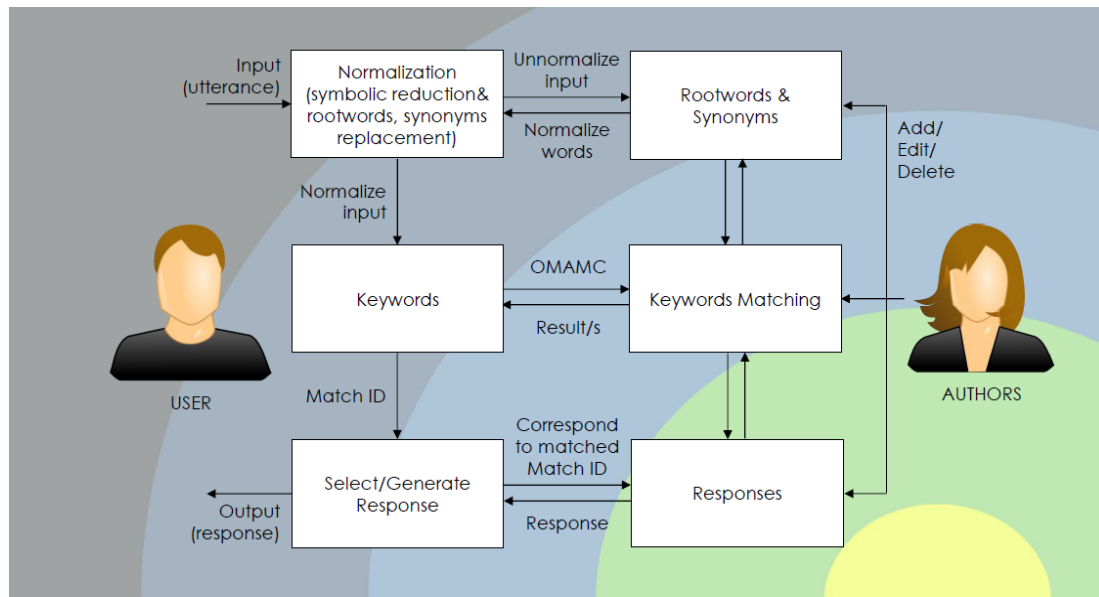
Input (utterance)

Normalization (symbolic reduction& rootwords, synonyms replacement)

Unnormalize input

Normalize words

Rootwords & Synonyms

Add/ Edit/ Delete

Normalize input

Keywords

OMAMC

Result/s

Keywords Matching

USER

AUTHORS

Match ID

Correspond to matched Match ID

Select/Generate Response

Response

Responses

Output (response)